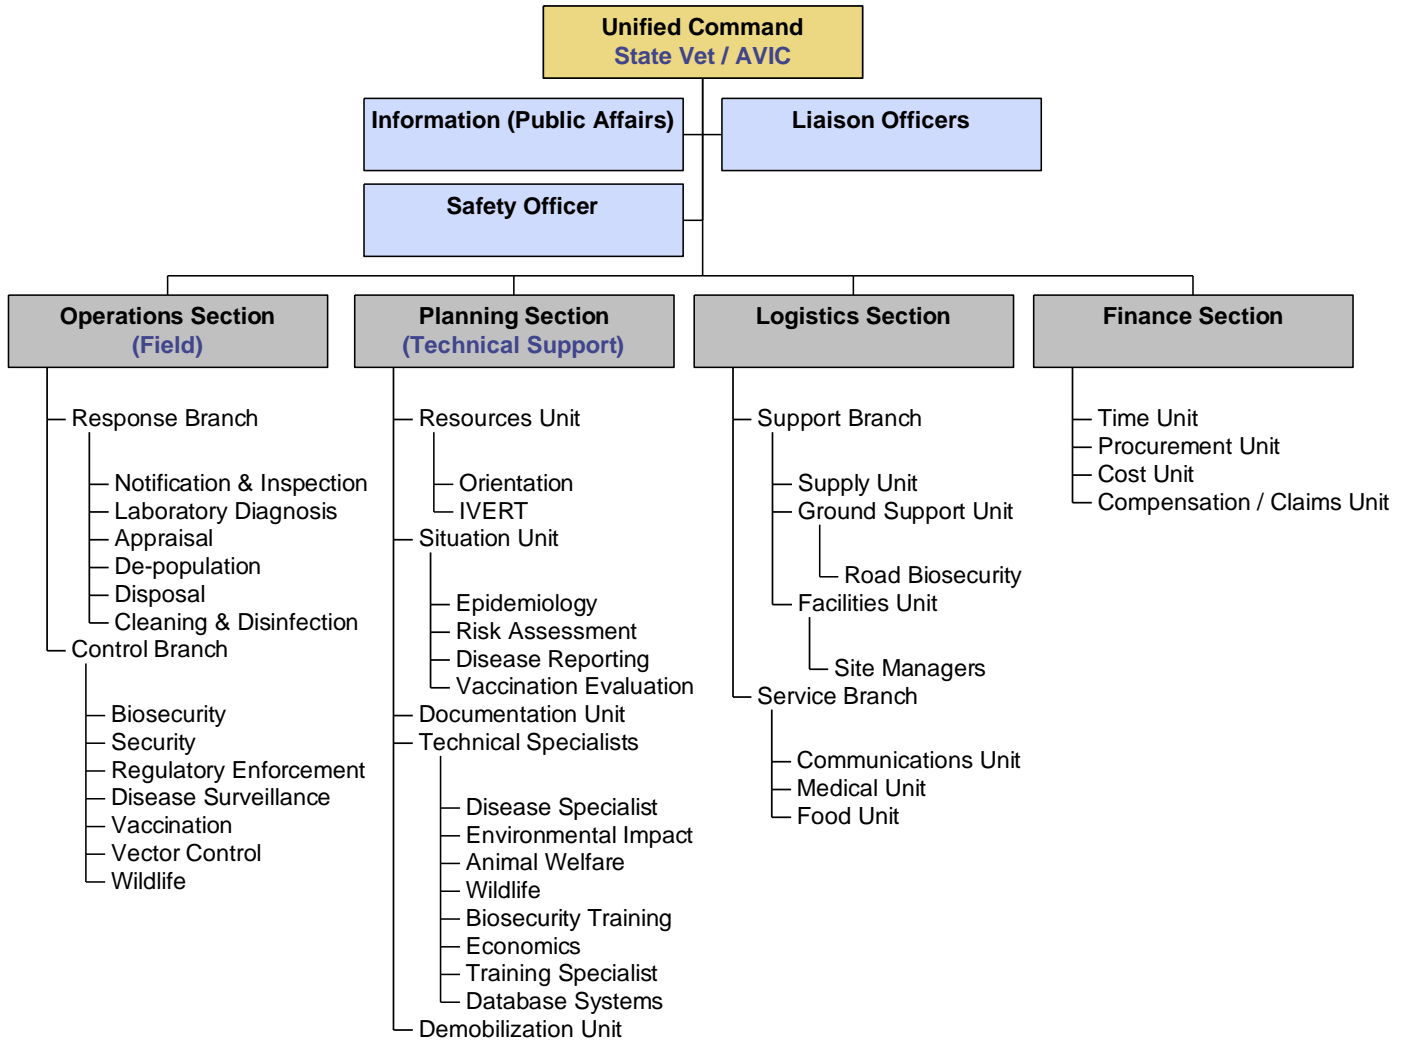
Unified Command
State Vet / AVIC

Information (Public Affairs)

Liaison Officers

Safety Officer

Operations Section
(Field)

Response Branch
Notification & Inspection
Laboratory Diagnosis
Appraisal
De-population
Disposal
Cleaning & Disinfection
Control Branch
Biosecurity
Security
Regulatory Enforcement
Disease Surveillance
Vaccination
Vector Control
Wildlife

Planning Section
(Technical Support)

Resources Unit
Orientation
IVERT
Situation Unit
Epidemiology
Risk Assessment
Disease Reporting
Vaccination Evaluation
Documentation Unit
Technical Specialists
Disease Specialist
Environmental Impact
Animal Welfare
Wildlife
Biosecurity Training
Economics
Training Specialist
Database Systems
Demobilization Unit

Logistics Section

Support Branch
Supply Unit
Ground Support Unit
Road Biosecurity
Facilities Unit
Site Managers
Service Branch
Communications Unit
Medical Unit
Food Unit

Finance Section

Time Unit
Procurement Unit
Cost Unit
Compensation / Claims Unit